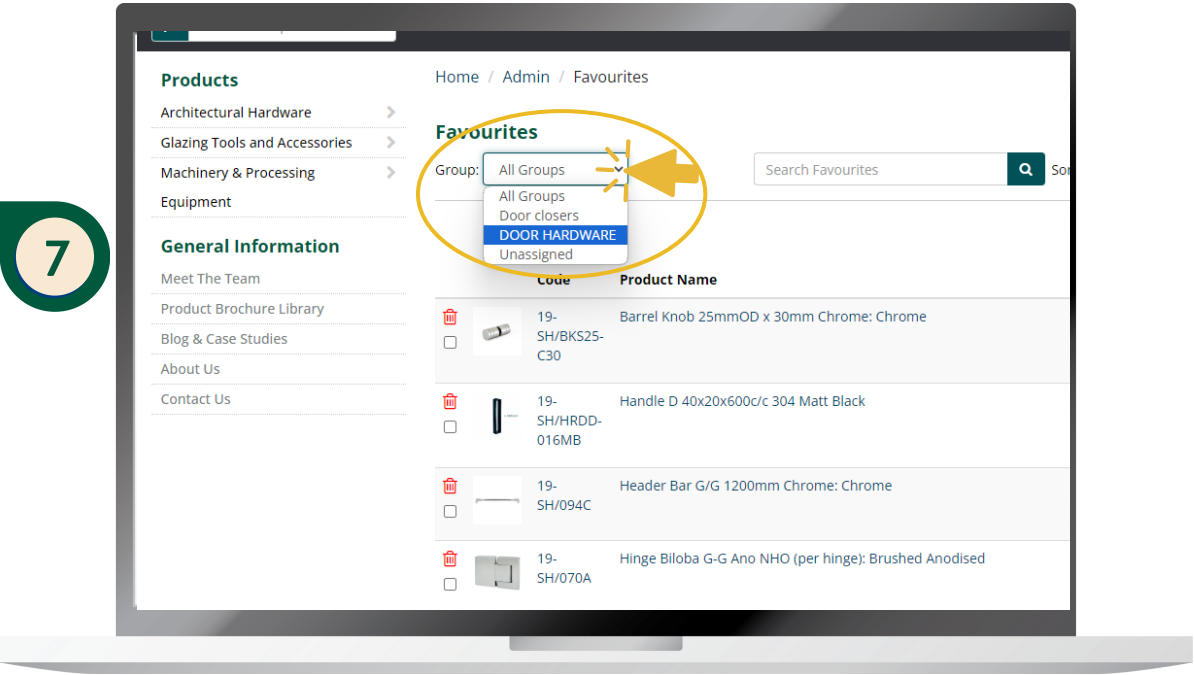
7

Products
Architectural Hardware
Glazing Tools and Accessories
Machinery & Processing Equipment

General Information
Meet The Team
Product Brochure Library
Blog & Case Studies
About Us
Contact Us

Home / Admin / Favourites

Favourites

Group: All Groups
All Groups
Door closers
DOOR HARDWARE
Unassigned

Search Favourites
Sor

| | | Code | Product Name |
|---|---|---|---|
| | | 19-SH/BKS25-C30 | Barrel Knob 25mmOD x 30mm Chrome: Chrome |
| | | 19-SH/HRDD-016MB | Handle D 40x20x600c/c 304 Matt Black |
| | | 19-SH/094C | Header Bar G/G 1200mm Chrome: Chrome |
| | | 19-SH/070A | Hinge Biloba G-G Ano NHO (per hinge): Brushed Anodised |